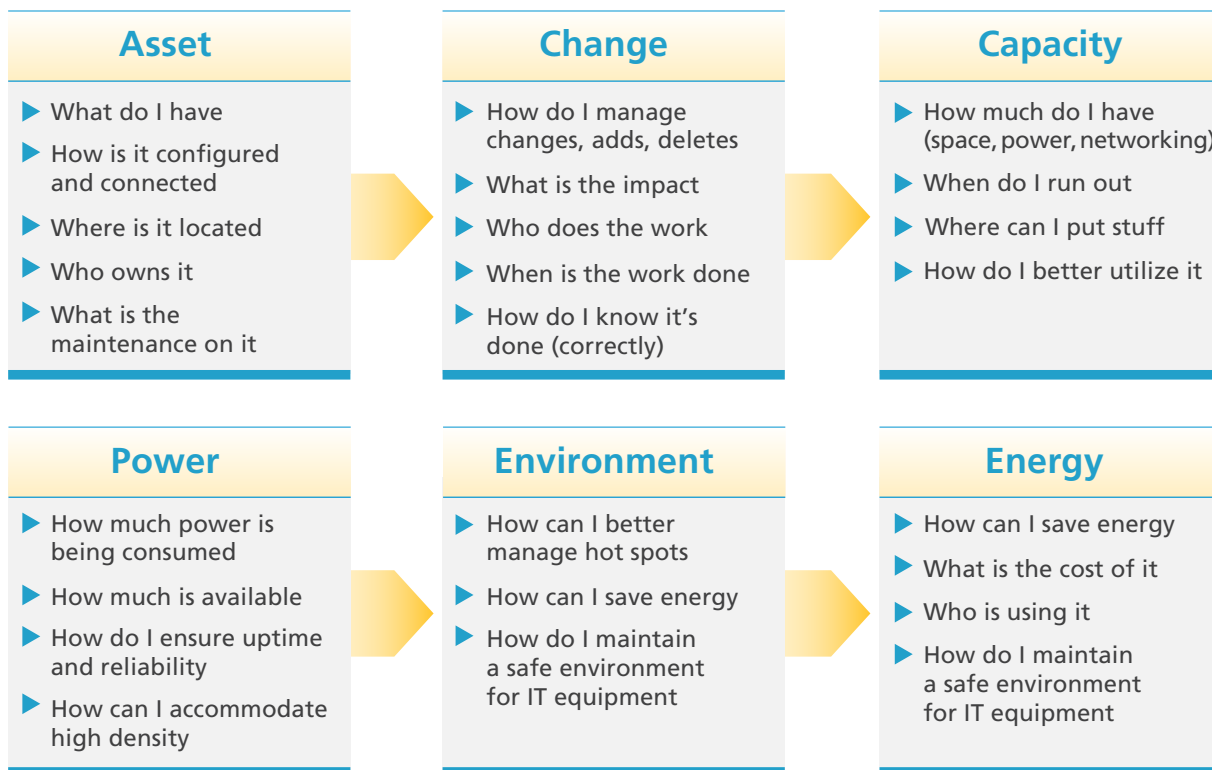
Asset

What do I have

How is it configured and connected

Where is it located

Who owns it

What is the maintenance on it

Change

How do I manage changes, adds, deletes

What is the impact

Who does the work

When is the work done

How do I know it’s done (correctly)

Capacity

How much do I have (space, power, networking)

When do I run out

Where can I put stuff

How do I better utilize it

Power

How much power is being consumed

How much is available

How do I ensure uptime and reliability

How can I accommodate high density

Environment

How can I better manage hot spots

How can I save energy

How do I maintain a safe environment for IT equipment

Energy

How can I save energy

What is the cost of it

Who is using it

How do I maintain a safe environment for IT equipment